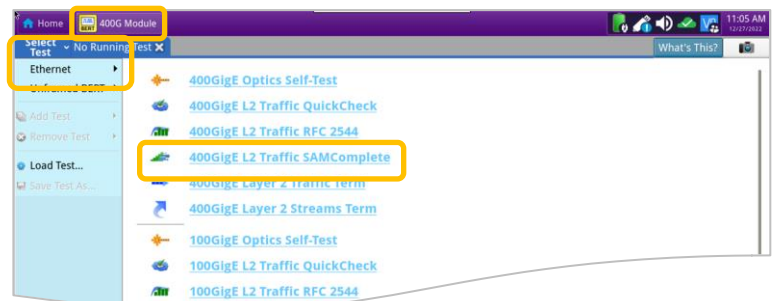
Home
400G Module
11:05 AM
12/27/2022
Select Test
No Running Test
What's This?
Ethernet
Unframed BERT
Add Test
Remove Test
Load Test...
Save Test As...
400GigE Optics Self-Test
400GigE L2 Traffic QuickCheck
400GigE L2 Traffic RFC 2544
400GigE L2 Traffic SAMComplete
400GigE Layer 2 Traffic Term
400GigE Layer 2 Streams Term
100GigE Optics Self-Test
100GigE L2 Traffic QuickCheck
100GigE L2 Traffic RFC 2544